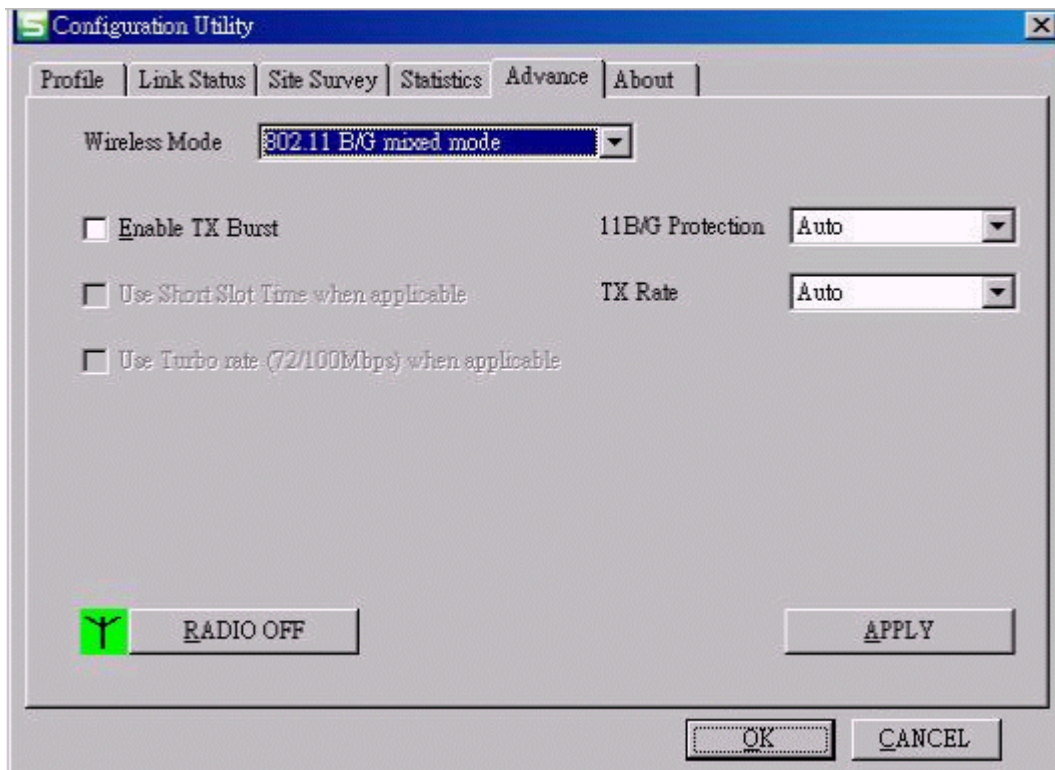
Configuration Utility

Profile | Link Status | Site Survey | Statistics | Advance | About

Wireless Mode 802.11 B/G mixed mode

Enable TX Burst

11B/G Protection Auto

Use Short Slot Time when applicable

TX Rate Auto

Use Turbo rate (72/100Mbps) when applicable

RADIO OFF

APPLY

OK

CANCEL